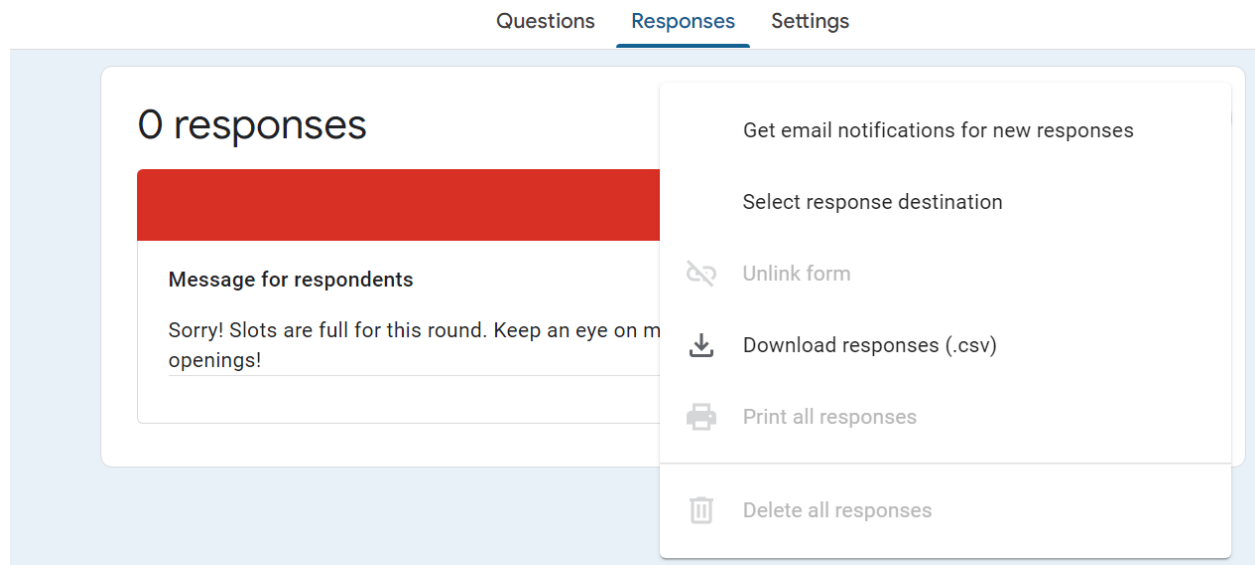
Questions Responses Settings

0 responses

Message for respondents

Sorry! Slots are full for this round. Keep an eye on m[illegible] openings!

Get email notifications for new responses

Select response destination

Unlink form

Download responses (.csv)

Print all responses

Delete all responses